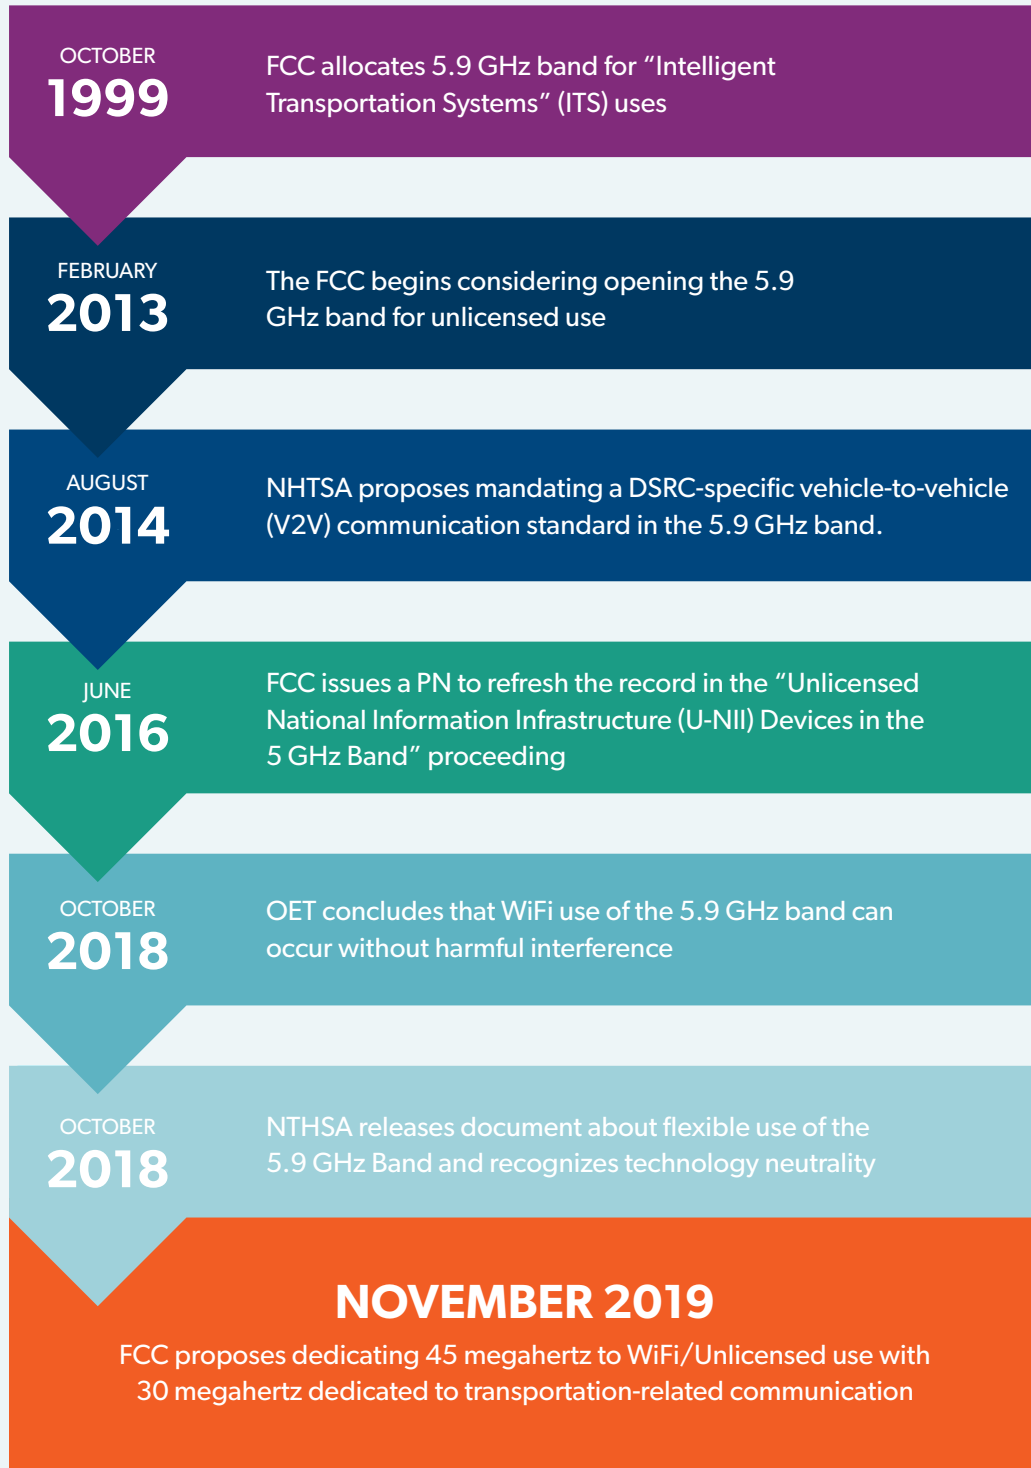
OCTOBER
1999

FCC allocates 5.9 GHz band for “Intelligent Transportation Systems” (ITS) uses

FEBRUARY
2013

The FCC begins considering opening the 5.9 GHz band for unlicensed use

AUGUST
2014

NHTSA proposes mandating a DSRC-specific vehicle-to-vehicle (V2V) communication standard in the 5.9 GHz band.

JUNE
2016

FCC issues a PN to refresh the record in the “Unlicensed National Information Infrastructure (U-NII) Devices in the 5 GHz Band” proceeding

OCTOBER
2018

OET concludes that WiFi use of the 5.9 GHz band can occur without harmful interference

OCTOBER
2018

NTHSA releases document about flexible use of the 5.9 GHz Band and recognizes technology neutrality

NOVEMBER 2019

FCC proposes dedicating 45 megahertz to WiFi/Unlicensed use with 30 megahertz dedicated to transportation-related communication